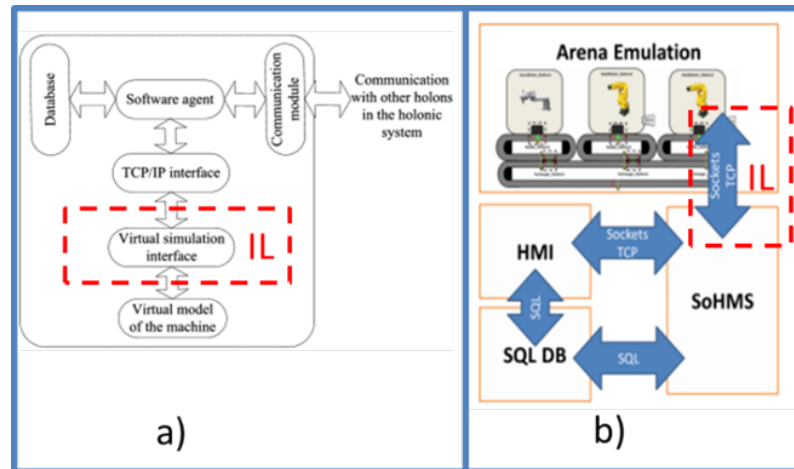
Database

Software agent

Communication module

Communication with other holons in the holonic system

TCP/IP interface

Virtual simulation interface

IL

Virtual model of the machine

a)

Arena Emulation

Sockets TCP

IL

HMI

Sockets TCP

SoHMS

SQL

SQL DB

SQL

b)